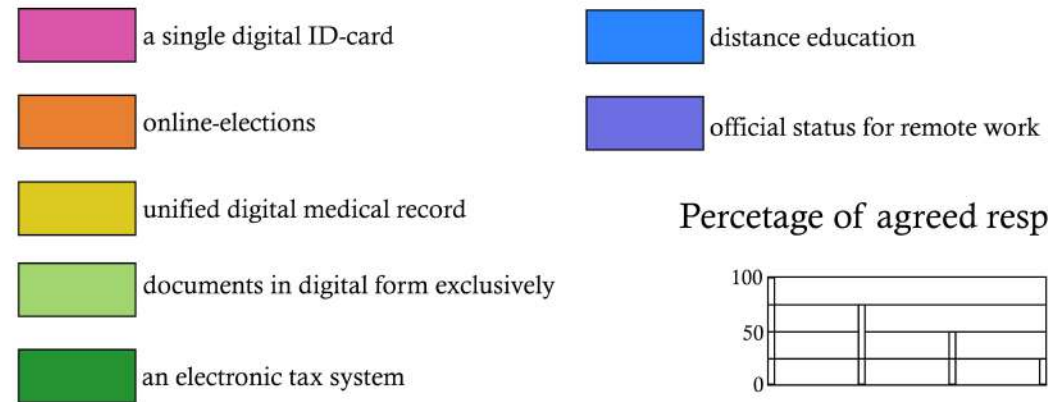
a single digital ID-card

online-elections

unified digital medical record

documents in digital form exclusively

an electronic tax system

distance education

official status for remote work

Percetage of agreed resp

100

50

0